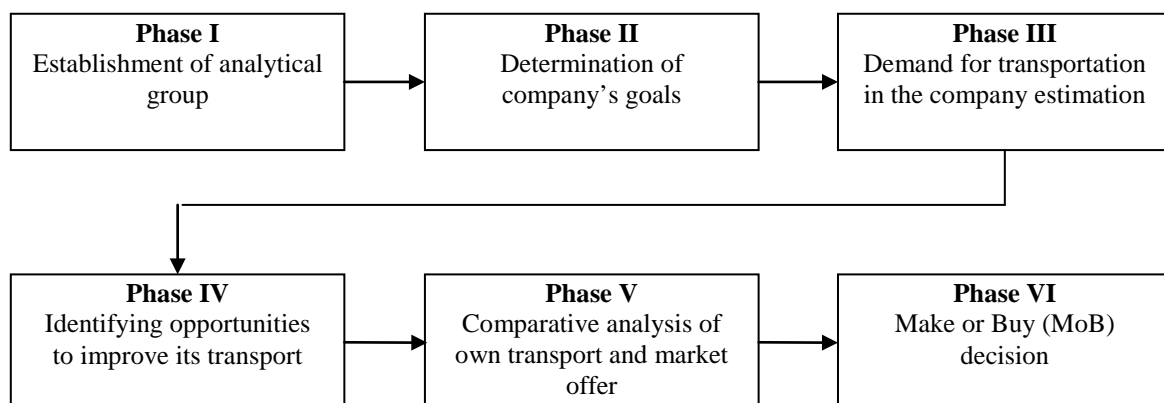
**Phase I**
Establishment of analytical group

**Phase II**
Determination of company’s goals

**Phase III**
Demand for transportation in the company estimation

**Phase IV**
Identifying opportunities to improve its transport

**Phase V**
Comparative analysis of own transport and market offer

**Phase VI**
Make or Buy (MoB) decision